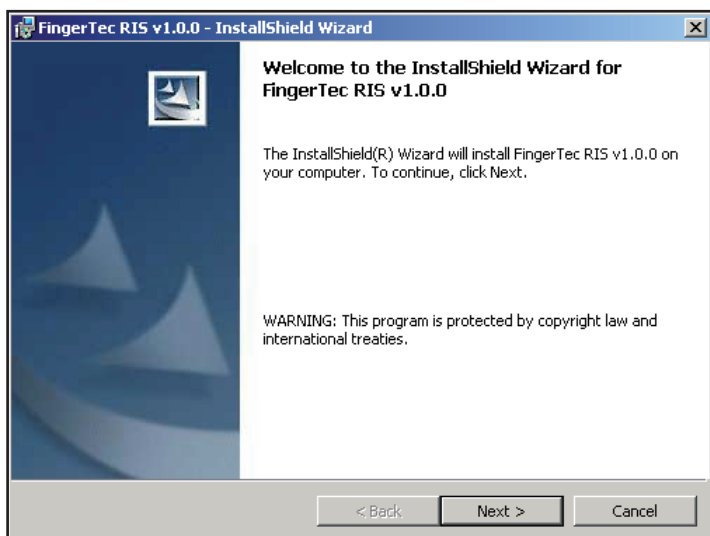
FingerTec RIS v1.0.0 - InstallShield Wizard

Welcome to the InstallShield Wizard for FingerTec RIS v1.0.0

The InstallShield(R) Wizard will install FingerTec RIS v1.0.0 on your computer. To continue, click Next.

WARNING: This program is protected by copyright law and international treaties.

< Back
Next >
Cancel